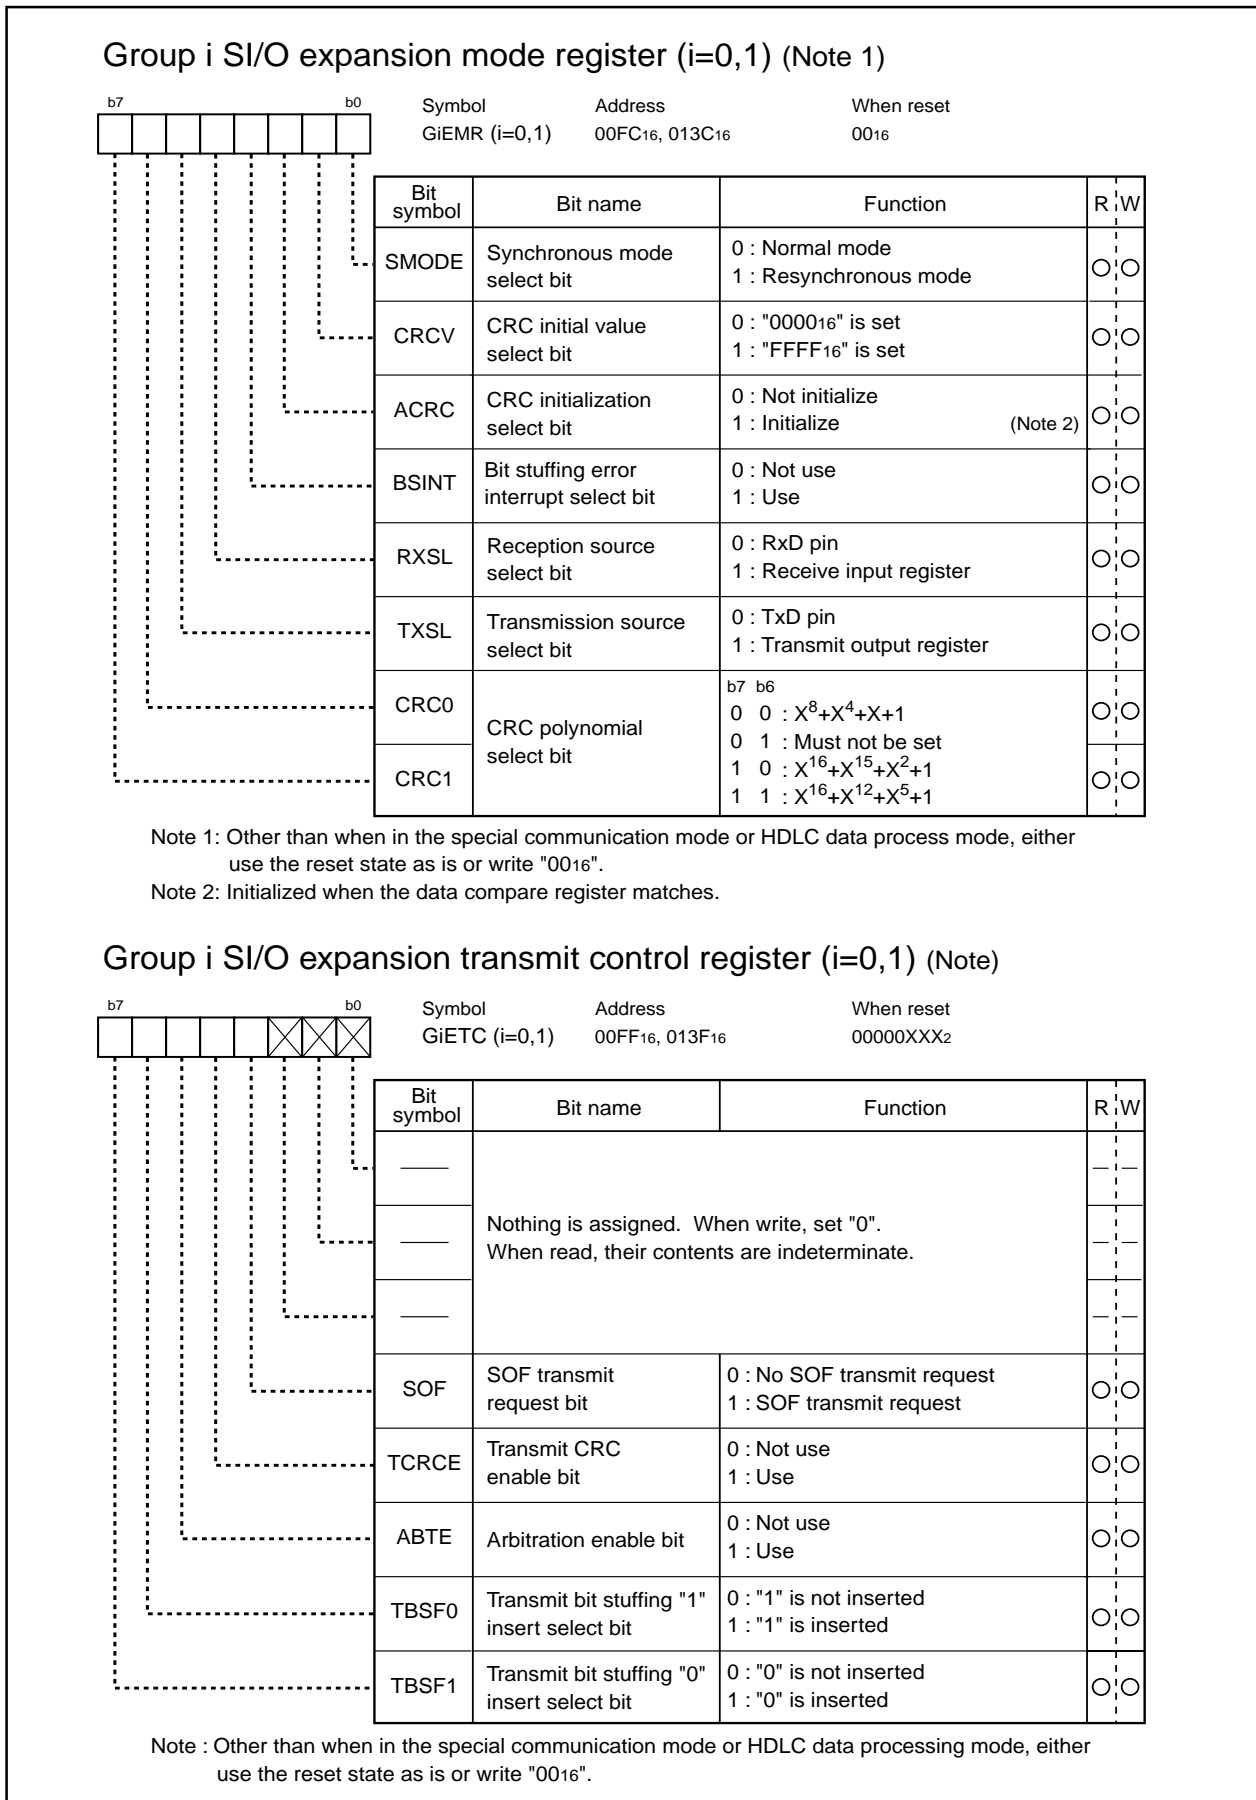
Group i SI/O expansion mode register (i=0,1) (Note 1)

b7 b0

Symbol
GiEMR (i=0,1)

Address
00FC$_{16}$, 013C$_{16}$

When reset
00$_{16}$

| Bit symbol | Bit name | Function | R | W |
|---|---|---|---|---|
| SMODE | Synchronous mode select bit | 0 : Normal mode<br>1 : Resynchronous mode | ○ | ○ |
| CRCV | CRC initial value select bit | 0 : "0000$_{16}$" is set<br>1 : "FFFF$_{16}$" is set | ○ | ○ |
| ACRC | CRC initialization select bit | 0 : Not initialize<br>1 : Initialize (Note 2) | ○ | ○ |
| BSINT | Bit stuffing error interrupt select bit | 0 : Not use<br>1 : Use | ○ | ○ |
| RXSL | Reception source select bit | 0 : RxD pin<br>1 : Receive input register | ○ | ○ |
| TXSL | Transmission source select bit | 0 : TxD pin<br>1 : Transmit output register | ○ | ○ |
| CRC0 | CRC polynomial select bit | b7 b6<br>0 0 : $X^8+X^4+X+1$<br>0 1 : Must not be set<br>1 0 : $X^{16}+X^{15}+X^2+1$<br>1 1 : $X^{16}+X^{12}+X^5+1$ | ○ | ○ |
| CRC1 | | | ○ | ○ |

Note 1: Other than when in the special communication mode or HDLC data process mode, either use the reset state as is or write "00$_{16}$".
Note 2: Initialized when the data compare register matches.

Group i SI/O expansion transmit control register (i=0,1) (Note)

b7 b0

Symbol
GiETC (i=0,1)

Address
00FF$_{16}$, 013F$_{16}$

When reset
00000XXX$_2$

| Bit symbol | Bit name | Function | R | W |
|---|---|---|---|---|
| —— | Nothing is assigned. When write, set "0". When read, their contents are indeterminate. | | — | — |
| —— | | | — | — |
| —— | | | — | — |
| SOF | SOF transmit request bit | 0 : No SOF transmit request<br>1 : SOF transmit request | ○ | ○ |
| TCRCE | Transmit CRC enable bit | 0 : Not use<br>1 : Use | ○ | ○ |
| ABTE | Arbitration enable bit | 0 : Not use<br>1 : Use | ○ | ○ |
| TBSF0 | Transmit bit stuffing "1" insert select bit | 0 : "1" is not inserted<br>1 : "1" is inserted | ○ | ○ |
| TBSF1 | Transmit bit stuffing "0" insert select bit | 0 : "0" is not inserted<br>1 : "0" is inserted | ○ | ○ |

Note : Other than when in the special communication mode or HDLC data processing mode, either use the reset state as is or write "00$_{16}$".